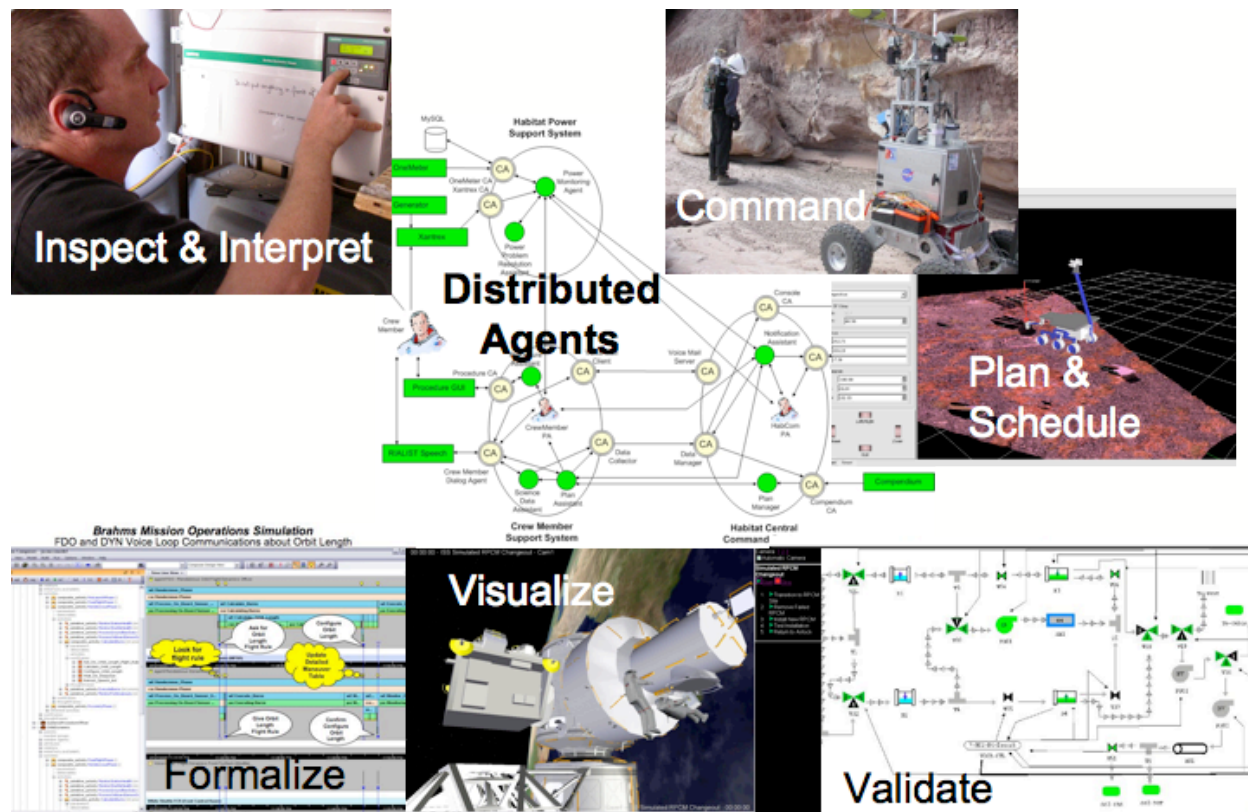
Inspect & Interpret

Command

MySQL

Habitat Power Support System

OneMeter

Generator

Xantrex

CA

OneMeter CA Xantrex CA

CA

Power Monitoring Agent

Power Problem Resolution Assistant

Distributed Agents

Crew Member

Procedure CA

Procedure GUI

RIALIST Speech

Crew Member Dialog Agent

CA

CA

Client

CA

CrewMember PA

CA

Data Collector

Science Data Assistant

Plan Assistant

Crew Member Support System

Voice Mail Server

CA

Console CA

Notification Assistant

CA

HabCom PA

CA

Data Manager

Plan Manager

CA

Compendium CA

Compendium

Habitat Central Command

Plan & Schedule

Brahms Mission Operations Simulation
FDO and DYN Voice Loop Communications about Orbit Length

Look for flight rule

Ask for Orbit Length Flight Rule

Configure Orbit Length

Update Detailed Maneuver Table

Give Orbit Length Flight Rule

Confirm Orbit Length

Formalize

Visualize

Simulated RPCM Changeout

Validate